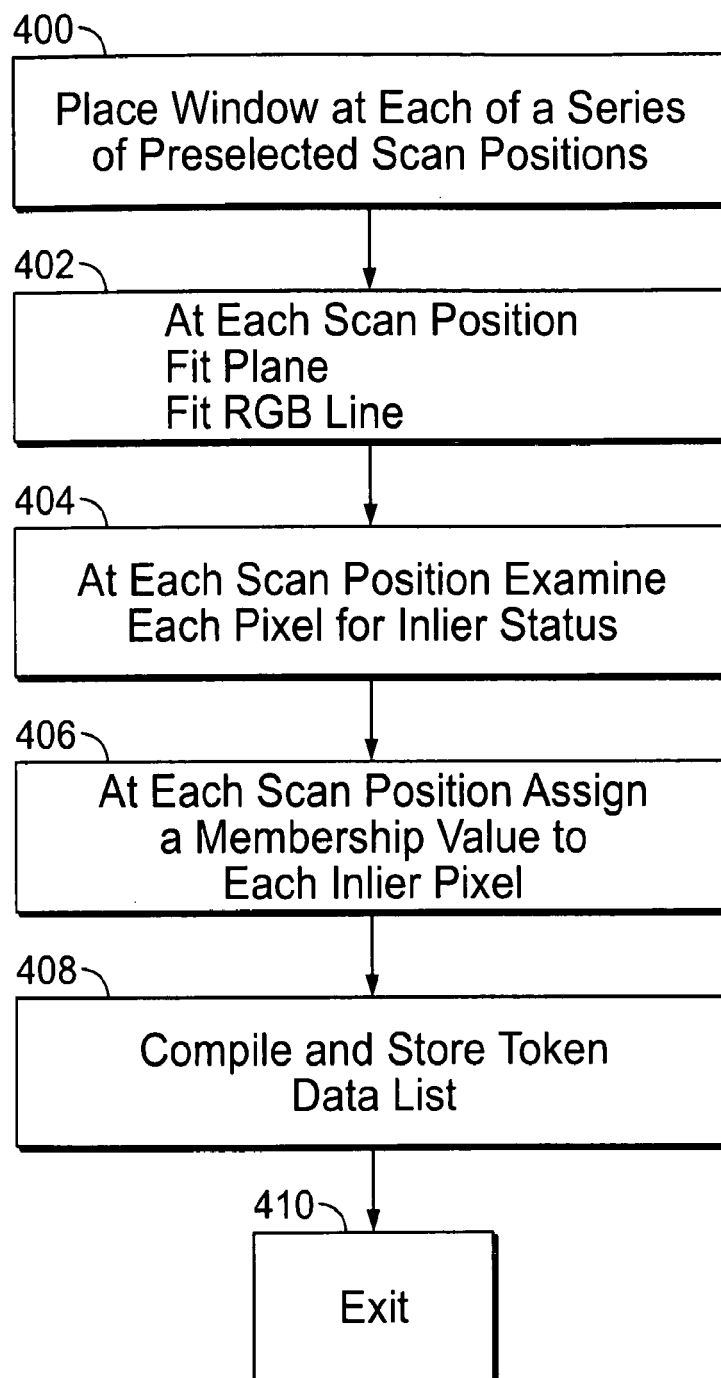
400

Place Window at Each of a Series of Preselected Scan Positions

402

At Each Scan Position
Fit Plane
Fit RGB Line

404

At Each Scan Position Examine Each Pixel for Inlier Status

406

At Each Scan Position Assign a Membership Value to Each Inlier Pixel

408

Compile and Store Token Data List

410

Exit